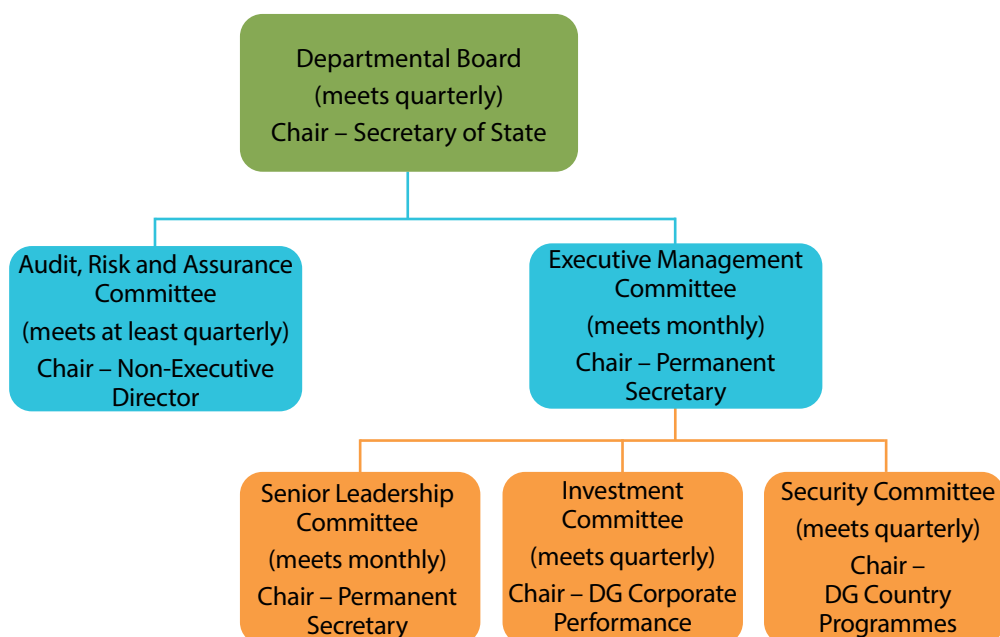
Departmental Board
(meets quarterly)
Chair – Secretary of State

Audit, Risk and Assurance Committee
(meets at least quarterly)
Chair – Non-Executive Director

Executive Management Committee
(meets monthly)
Chair – Permanent Secretary

Senior Leadership Committee
(meets monthly)
Chair – Permanent Secretary

Investment Committee
(meets quarterly)
Chair – DG Corporate Performance

Security Committee
(meets quarterly)
Chair – DG Country Programmes